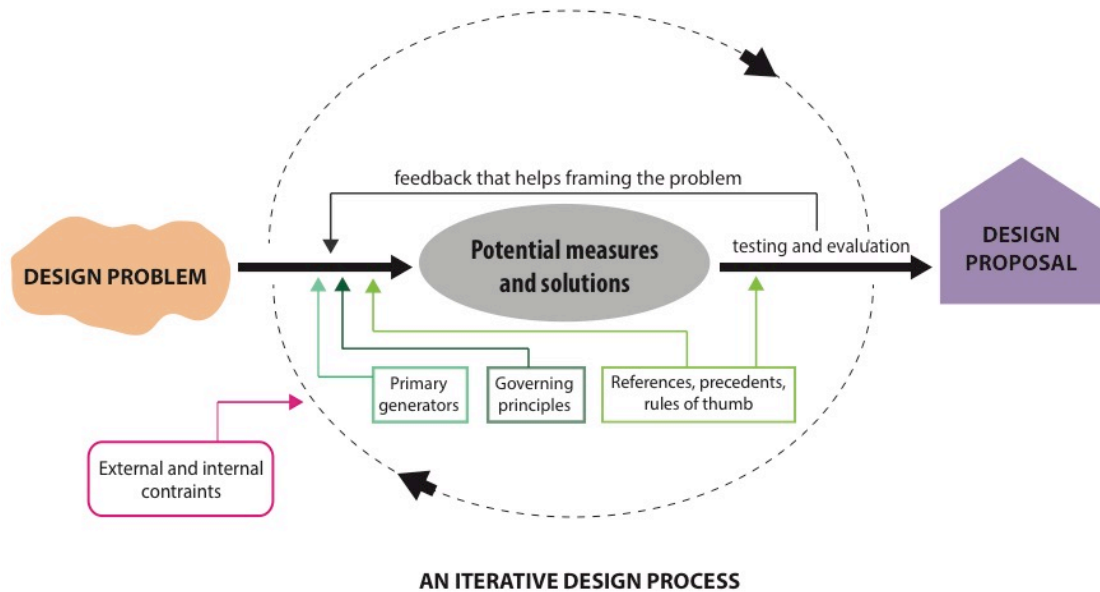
feedback that helps framing the problem

DESIGN PROBLEM

Potential measures and solutions

testing and evaluation

DESIGN PROPOSAL

Primary generators

Governing principles

References, precedents, rules of thumb

External and internal contraints

AN ITERATIVE DESIGN PROCESS